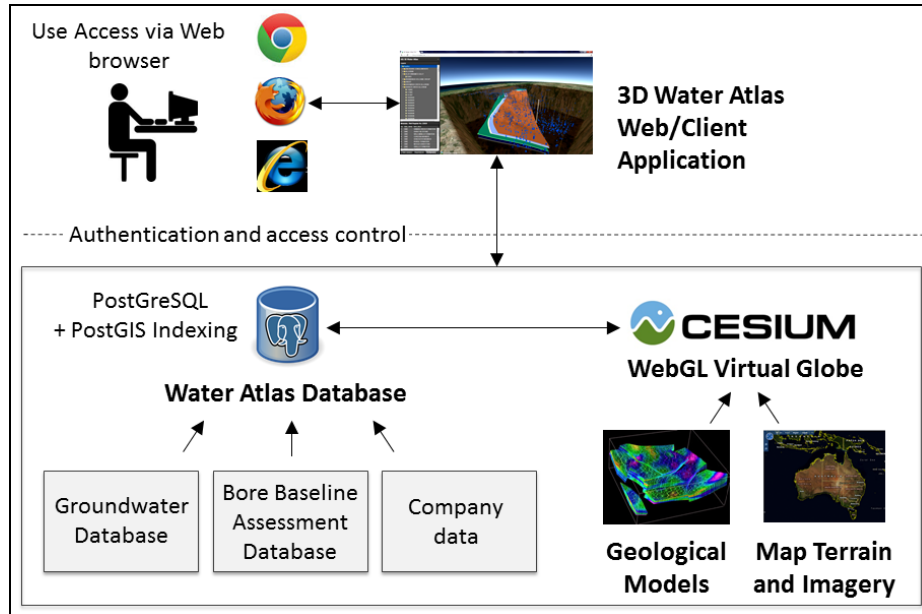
Use Access via Web browser

3D Water Atlas Web/Client Application

Authentication and access control

PostGreSQL + PostGIS Indexing

CESIUM

WebGL Virtual Globe

Water Atlas Database

Groundwater Database

Bore Baseline Assessment Database

Company data

Geological Models

Map Terrain and Imagery